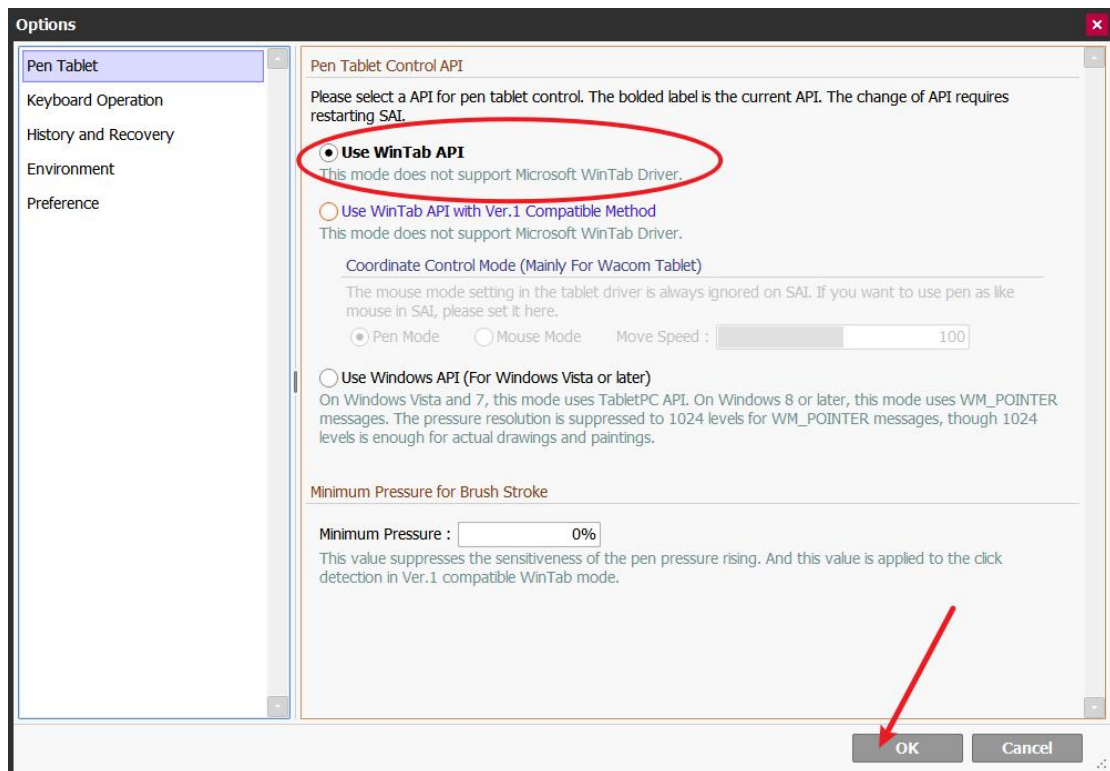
Options

Pen Tablet
Keyboard Operation
History and Recovery
Environment
Preference

Pen Tablet Control API

Please select a API for pen tablet control. The bolded label is the current API. The change of API requires restarting SAI.

Use WinTab API
This mode does not support Microsoft WinTab Driver.

Use WinTab API with Ver.1 Compatible Method
This mode does not support Microsoft WinTab Driver.

Coordinate Control Mode (Mainly For Wacom Tablet)
The mouse mode setting in the tablet driver is always ignored on SAI. If you want to use pen as like mouse in SAI, please set it here.
Pen Mode Mouse Mode Move Speed : 100

Use Windows API (For Windows Vista or later)
On Windows Vista and 7, this mode uses TabletPC API. On Windows 8 or later, this mode uses WM_POINTER messages. The pressure resolution is suppressed to 1024 levels for WM_POINTER messages, though 1024 levels is enough for actual drawings and paintings.

Minimum Pressure for Brush Stroke

Minimum Pressure : 0%
This value suppresses the sensitiveness of the pen pressure rising. And this value is applied to the click detection in Ver.1 compatible WinTab mode.

OK Cancel